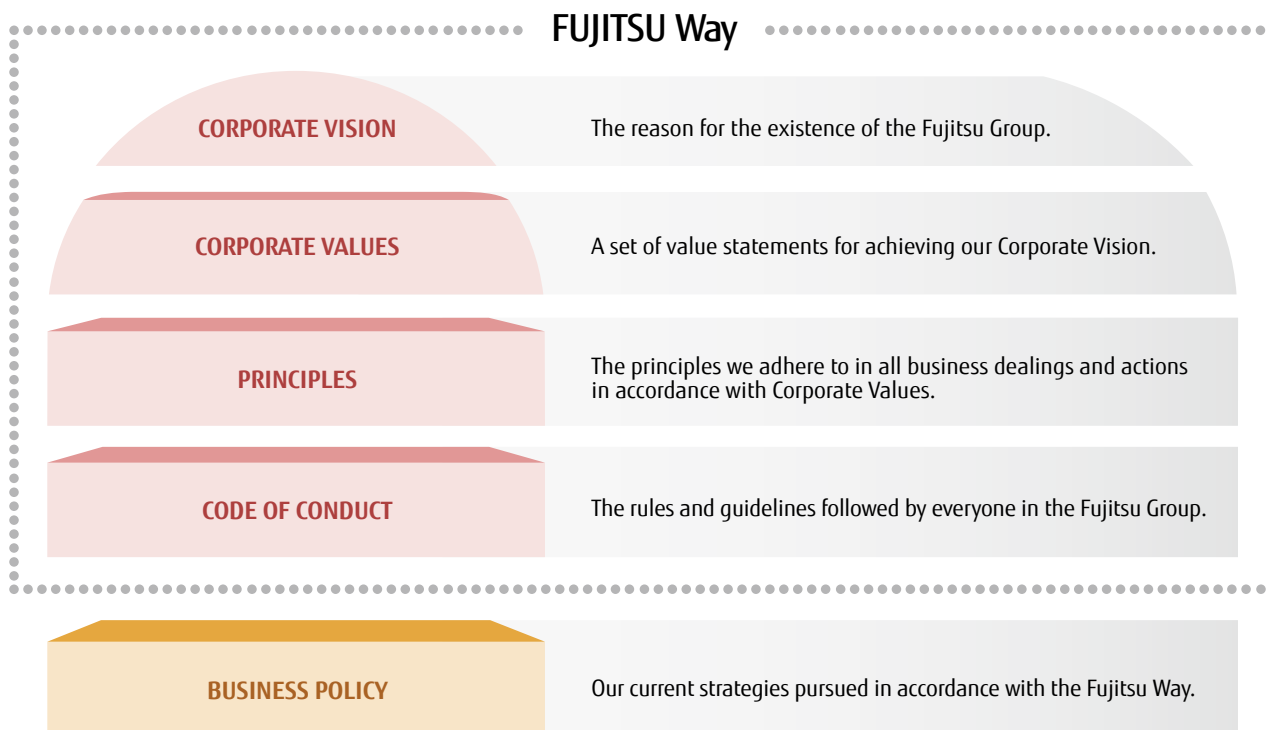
FUJITSU Way

CORPORATE VISION

The reason for the existence of the Fujitsu Group.

CORPORATE VALUES

A set of value statements for achieving our Corporate Vision.

PRINCIPLES

The principles we adhere to in all business dealings and actions in accordance with Corporate Values.

CODE OF CONDUCT

The rules and guidelines followed by everyone in the Fujitsu Group.

BUSINESS POLICY

Our current strategies pursued in accordance with the Fujitsu Way.